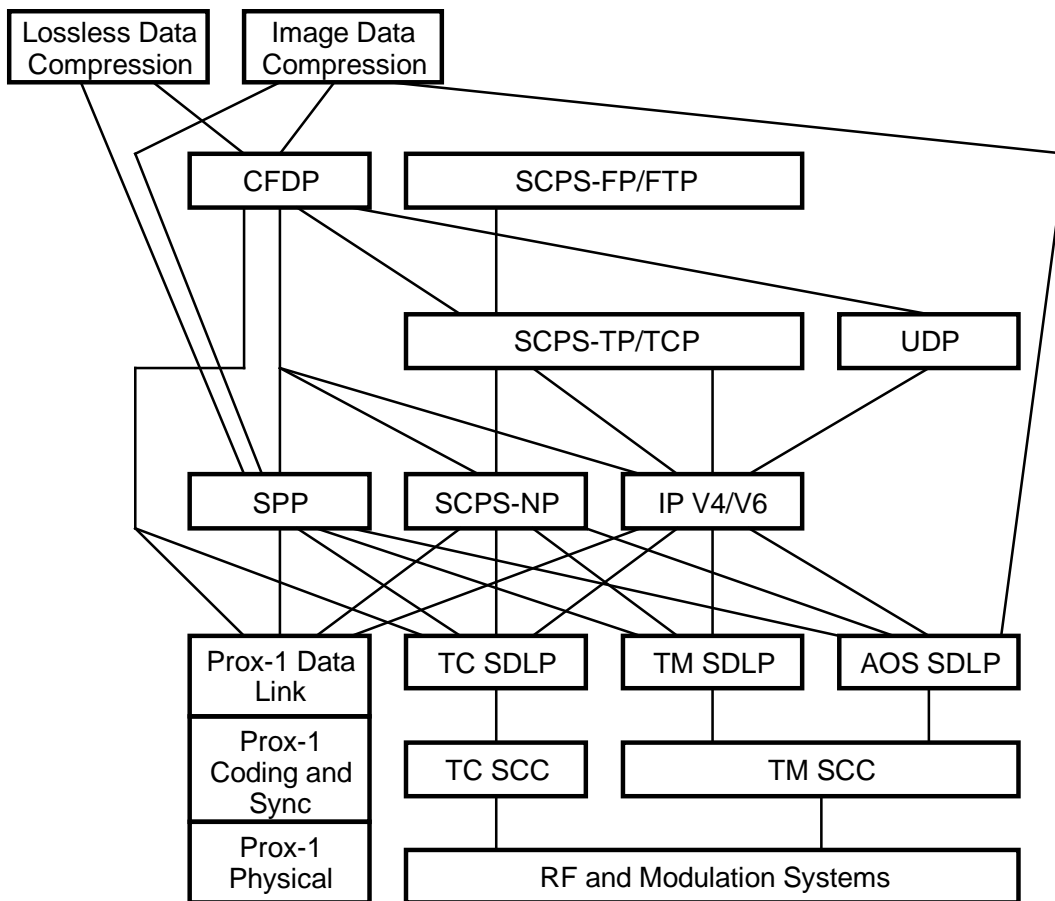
Lossless Data Compression

Image Data Compression

CFDP

SCPS-FP/FTP

SCPS-TP/TCP

UDP

SPP

SCPS-NP

IP V4/V6

Prox-1 Data Link

TC SDLP

TM SDLP

AOS SDLP

Prox-1 Coding and Sync

TC SCC

TM SCC

Prox-1 Physical

RF and Modulation Systems